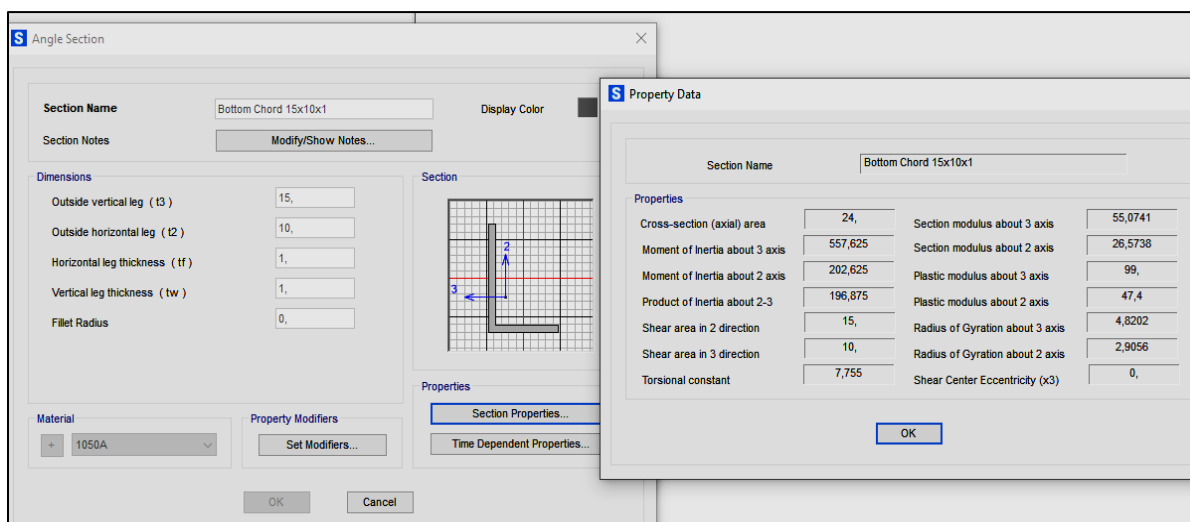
S Angle Section

Section Name Bottom Chord 15x10x1 Display Color

Section Notes Modify/Show Notes...

Dimensions

Outside vertical leg ( t3 ) 15,

Outside horizontal leg ( t2 ) 10,

Horizontal leg thickness ( tf ) 1,

Vertical leg thickness ( tw ) 1,

Fillet Radius 0,

Section

2

3

Properties

Section Properties...

Time Dependent Properties...

Material

+ 1050A

Property Modifiers

Set Modifiers...

OK Cancel

S Property Data

Section Name Bottom Chord 15x10x1

Properties

| | | | |
|---|---|---|---|
| Cross-section (axial) area | 24, | Section modulus about 3 axis | 55,0741 |
| Moment of Inertia about 3 axis | 557,625 | Section modulus about 2 axis | 26,5738 |
| Moment of Inertia about 2 axis | 202,625 | Plastic modulus about 3 axis | 99, |
| Product of Inertia about 2-3 | 196,875 | Plastic modulus about 2 axis | 47,4 |
| Shear area in 2 direction | 15, | Radius of Gyration about 3 axis | 4,8202 |
| Shear area in 3 direction | 10, | Radius of Gyration about 2 axis | 2,9056 |
| Torsional constant | 7,755 | Shear Center Eccentricity (x3) | 0, |

OK